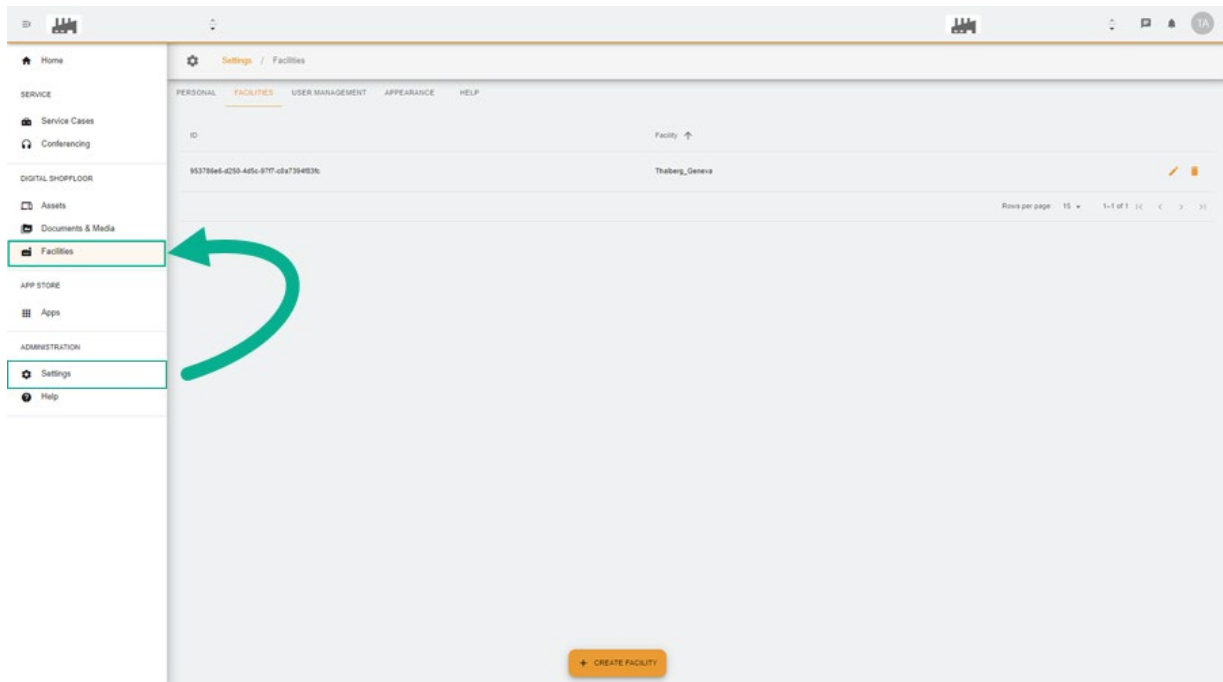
TA

Home

SERVICE

Service Cases

Conferencing

DIGITAL SHOPFLOOR

Assets

Documents & Media

Facilities

APP STORE

Apps

ADMINISTRATION

Settings

Help

Settings / Facilities

PERSONAL FACILITIES USER MANAGEMENT APPEARANCE HELP

| ID | Facility |
|---|---|
| 953786e6-d250-4d5c-97f7-c0a7394f83fc | Thalberg_Geneva |

Rows per page: 15 1-1 of 1

+ CREATE FACILITY